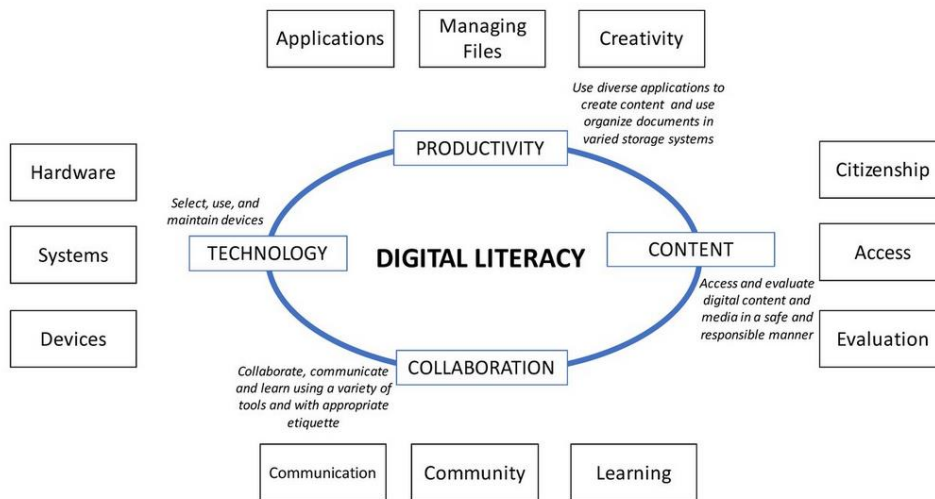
Applications

Managing Files

Creativity

Use diverse applications to create content and use organize documents in varied storage systems

PRODUCTIVITY

Hardware

Systems

Devices

Select, use, and maintain devices

TECHNOLOGY

DIGITAL LITERACY

CONTENT

Citizenship

Access

Evaluation

Access and evaluate digital content and media in a safe and responsible manner

COLLABORATION

Collaborate, communicate and learn using a variety of tools and with appropriate etiquette

Communication

Community

Learning